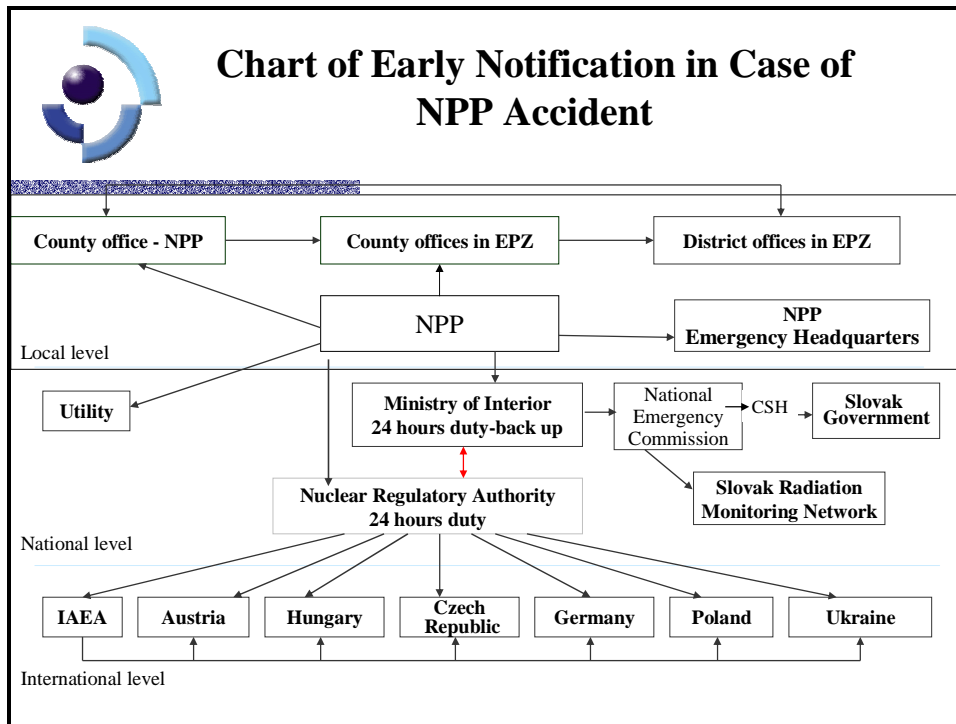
Chart of Early Notification in Case of NPP Accident

County office - NPP

County offices in EPZ

District offices in EPZ

NPP

NPP Emergency Headquarters

Local level

Utility

Ministry of Interior 24 hours duty-back up

National Emergency Commission

CSH

Slovak Government

Slovak Radiation Monitoring Network

Nuclear Regulatory Authority 24 hours duty

National level

IAEA

Austria

Hungary

Czech Republic

Germany

Poland

Ukraine

International level